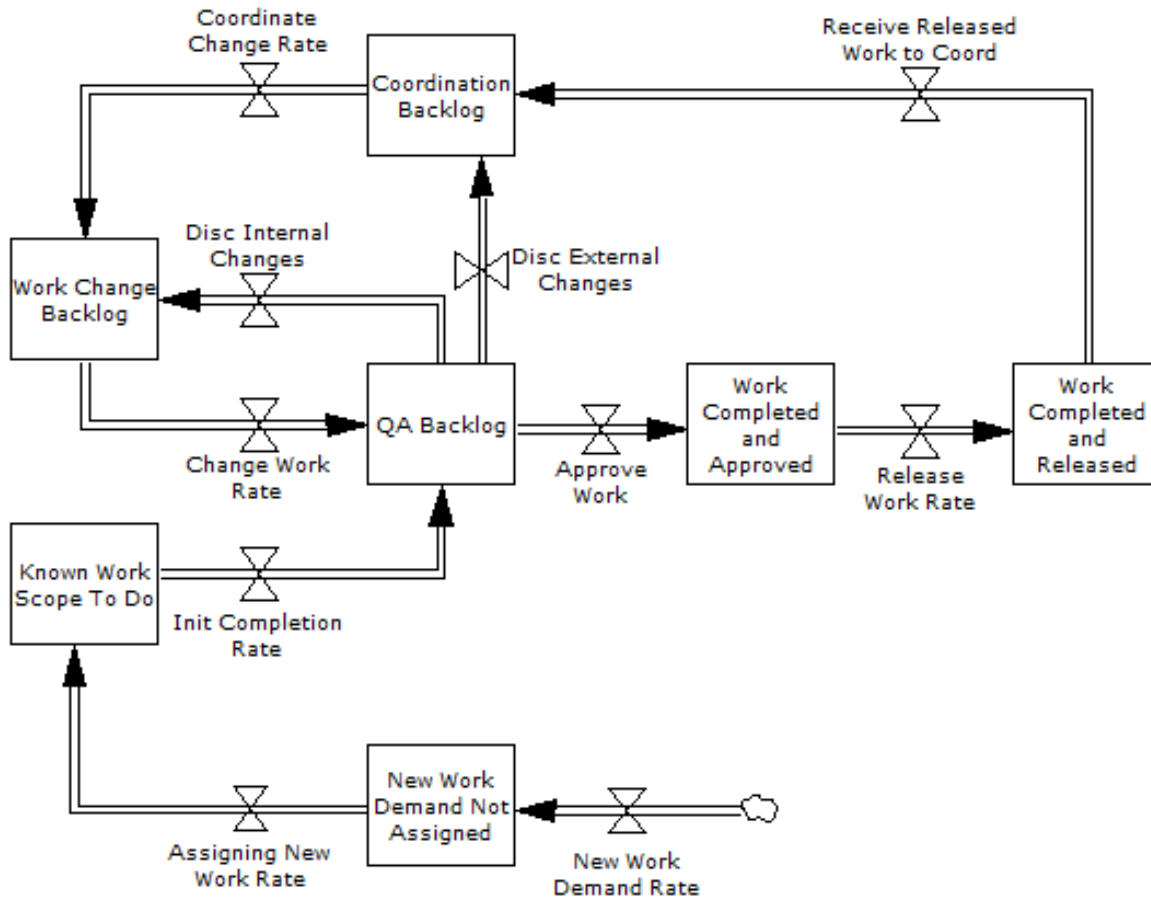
Coordinate Change Rate

Coordination Backlog

Receive Released Work to Coord

Disc Internal Changes

Work Change Backlog

Disc External Changes

QA Backlog

Change Work Rate

Approve Work

Work Completed and Approved

Release Work Rate

Work Completed and Released

Known Work Scope To Do

Init Completion Rate

New Work Demand Not Assigned

Assigning New Work Rate

New Work Demand Rate